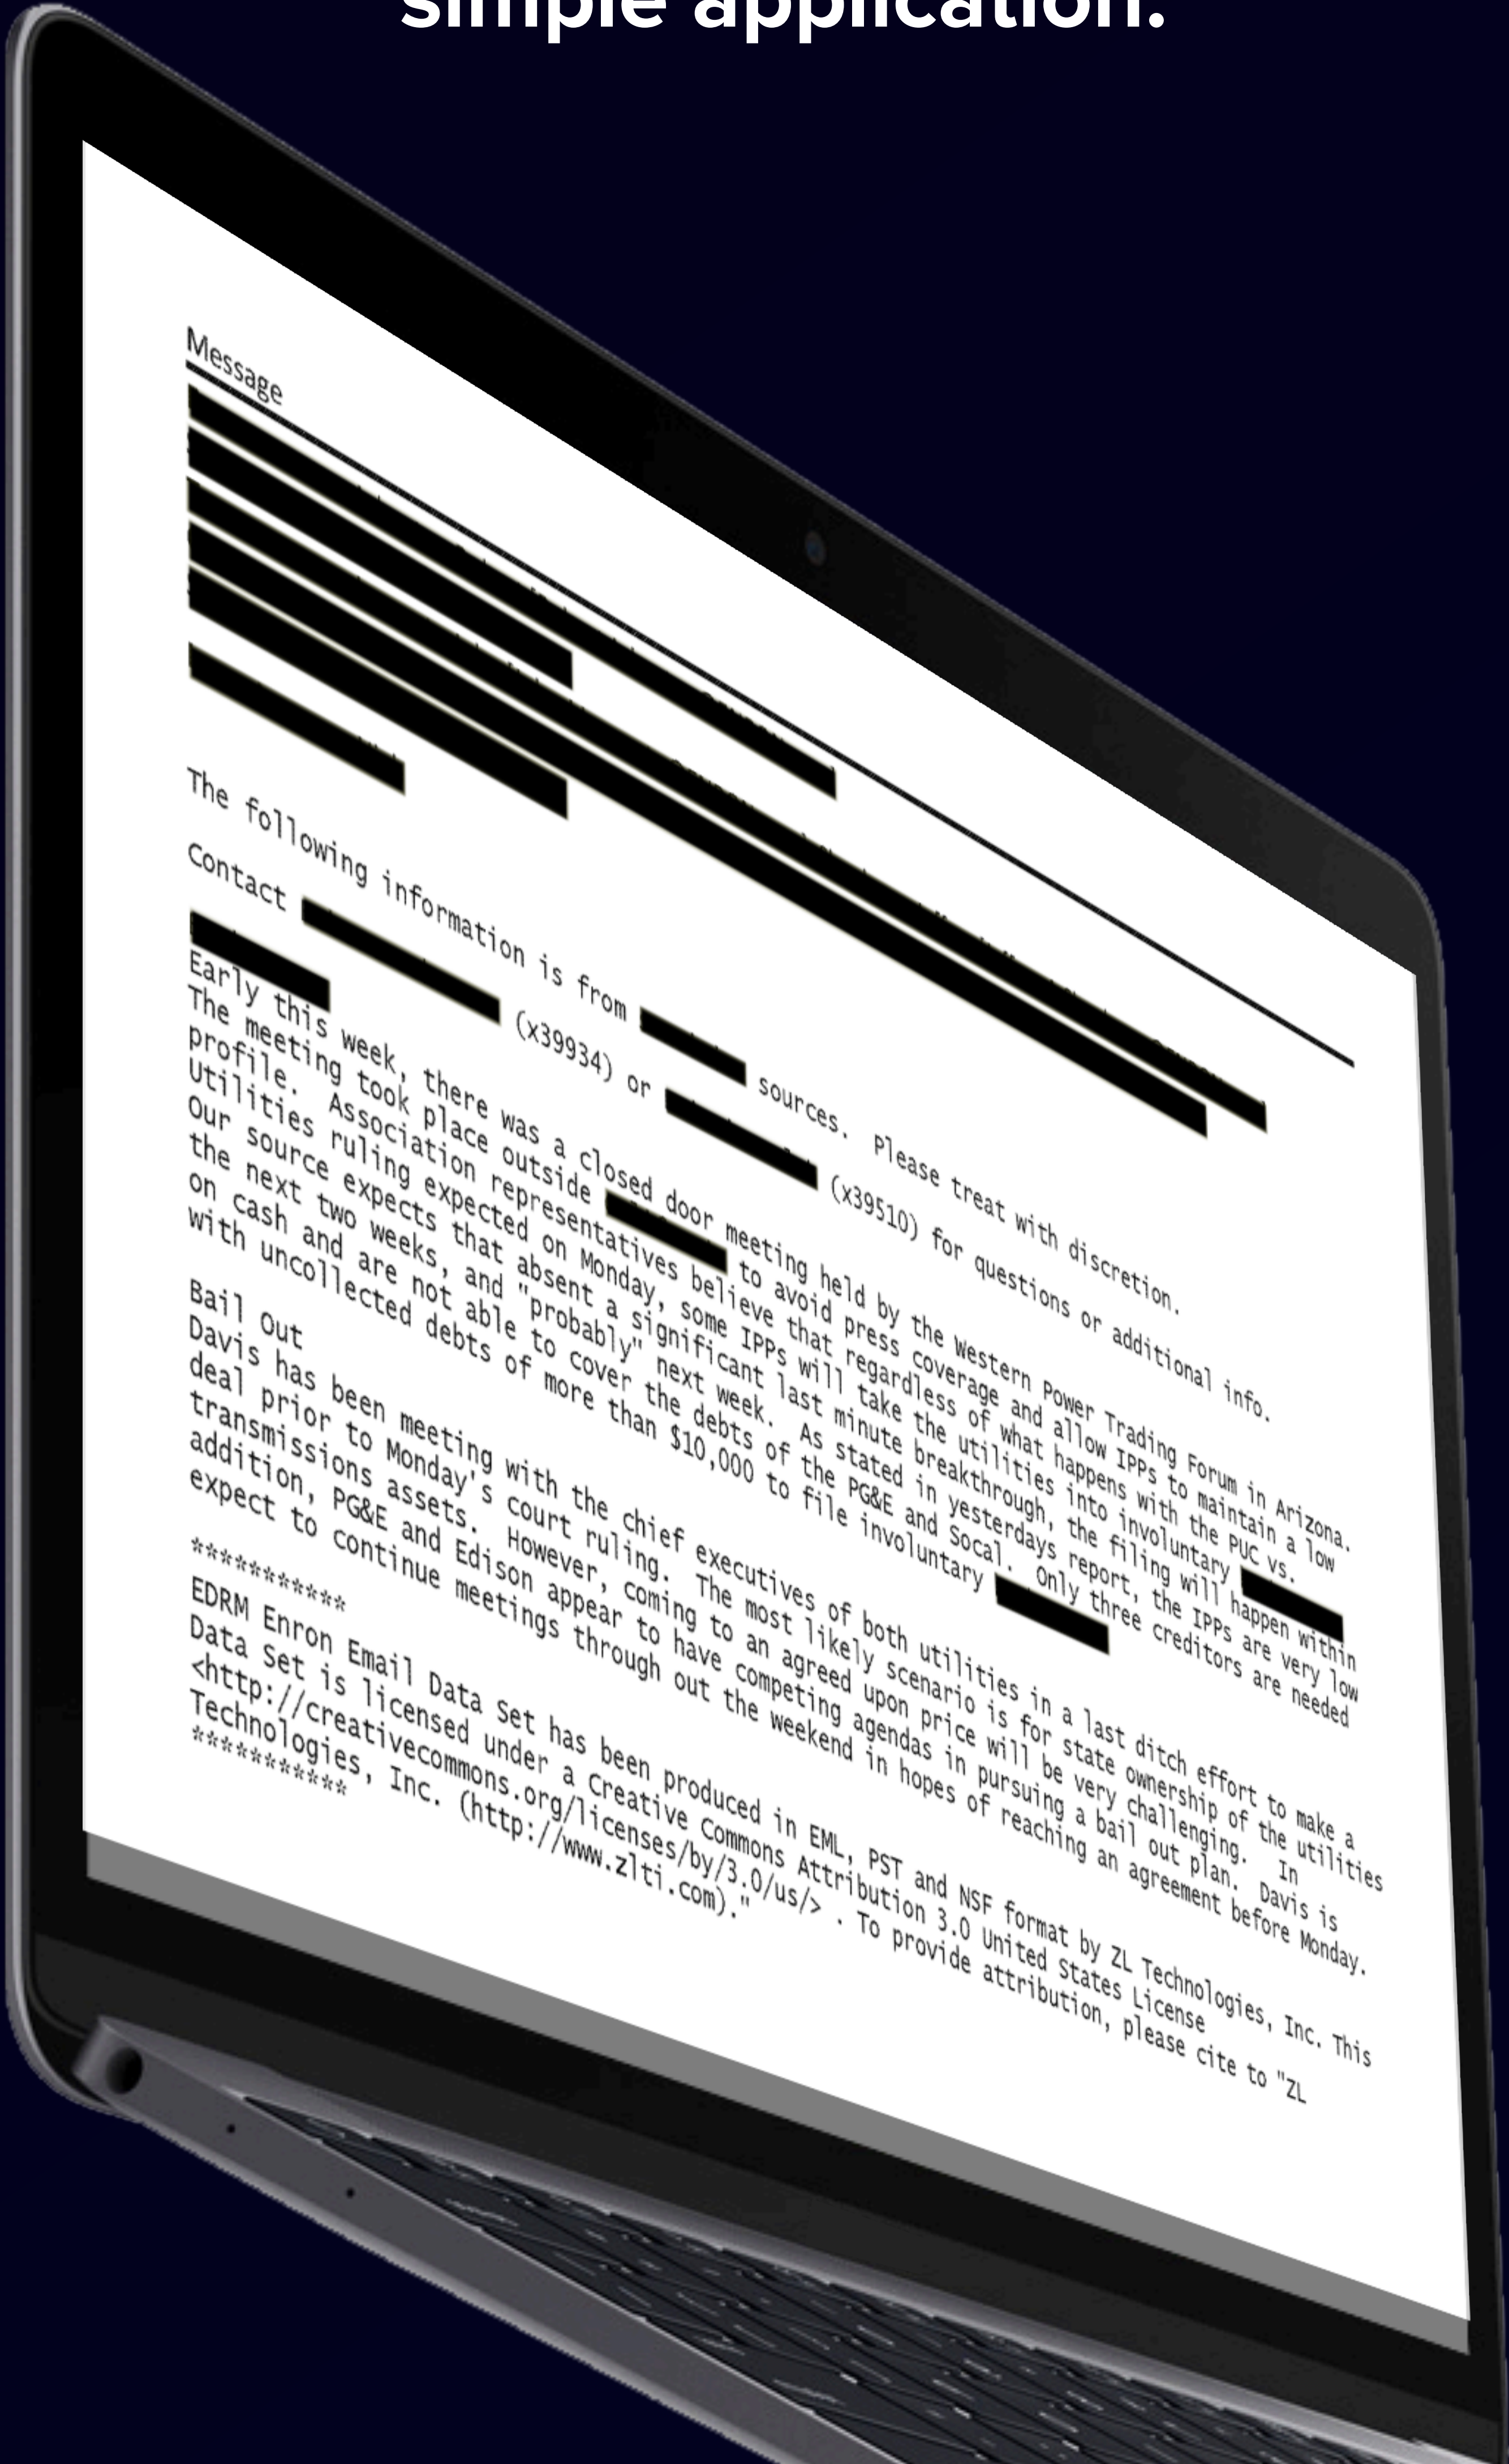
simple application.

Message

The following information is from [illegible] sources. Please treat with discretion.

Contact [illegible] (x39934) or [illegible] (x39510) for questions or additional info.

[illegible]
Early this week, there was a closed door meeting held by the Western Power Trading Forum in Arizona. The meeting took place outside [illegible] to avoid press coverage and allow IPPs to maintain a low profile. Association representatives believe that regardless of what happens with the PUC vs. Utilities ruling expected on Monday, some IPPs will take the utilities into involuntary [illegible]. Our source expects that absent a significant last minute breakthrough, the filing will happen within the next two weeks, and "probably" next week. As stated in yesterdays report, the IPPs are very low on cash and are not able to cover the debts of the PG&E and Socal. Only three creditors are needed with uncollected debts of more than $10,000 to file involuntary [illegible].

Bail Out
Davis has been meeting with the chief executives of both utilities in a last ditch effort to make a deal prior to Monday's court ruling. The most likely scenario is for state ownership of the utilities transmissions assets. However, coming to an agreed upon price will be very challenging. In addition, PG&E and Edison appear to have competing agendas in pursuing a bail out plan. Davis is expect to continue meetings through out the weekend in hopes of reaching an agreement before Monday.

***********
EDRM Enron Email Data Set has been produced in EML, PST and NSF format by ZL Technologies, Inc. This Data Set is licensed under a Creative Commons Attribution 3.0 United States License <http://creativecommons.org/licenses/by/3.0/us/> . To provide attribution, please cite to "ZL Technologies, Inc. (http://www.zlti.com)."
***********